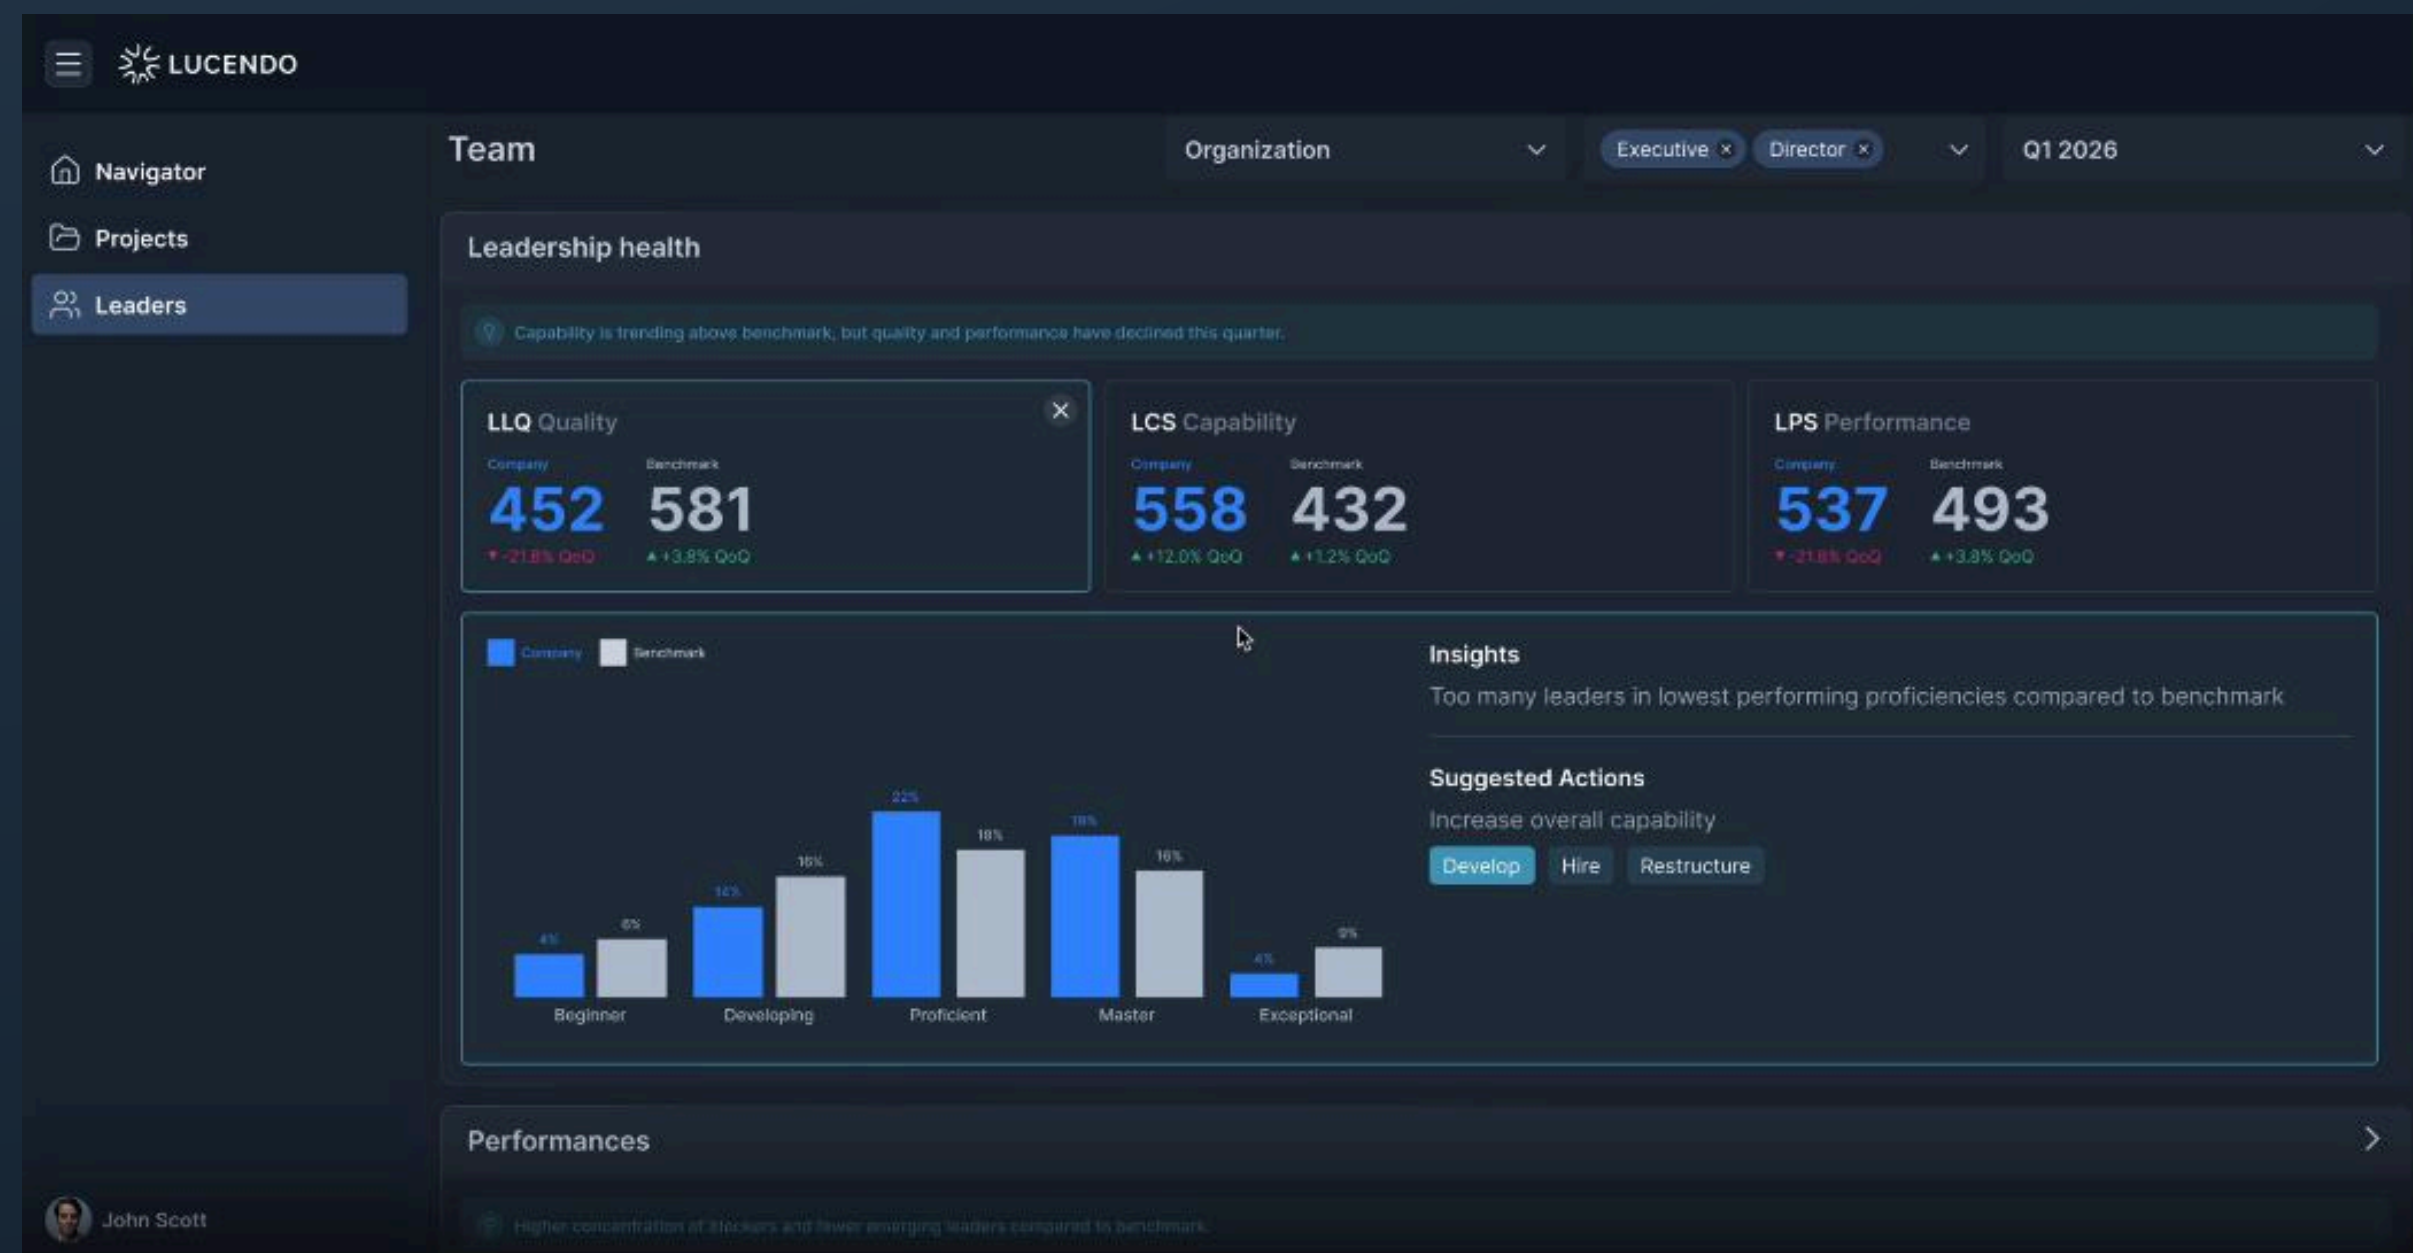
LUCENDO

Navigator
Projects
Leaders

Team
Organization
Executive × Director ×
Q1 2026

Leadership health

Capability is trending above benchmark, but quality and performance have declined this quarter.

LLQ Quality
Company
452
▼ -21.8% QoQ
Benchmark
581
▲ +3.8% QoQ

LCS Capability
Company
558
▲ +12.0% QoQ
Benchmark
432
▲ +1.2% QoQ

LPS Performance
Company
537
▼ -21.8% QoQ
Benchmark
493
▲ +3.8% QoQ

Company Benchmark

4% 6% 14% 16% 22% 18% 18% 16% 4% 6%
Beginner Developing Proficient Master Exceptional

Insights
Too many leaders in lowest performing proficiencies compared to benchmark

Suggested Actions
Increase overall capability
Develop Hire Restructure

Performances

Higher concentration of blockers and fewer emerging leaders compared to benchmark.

John Scott